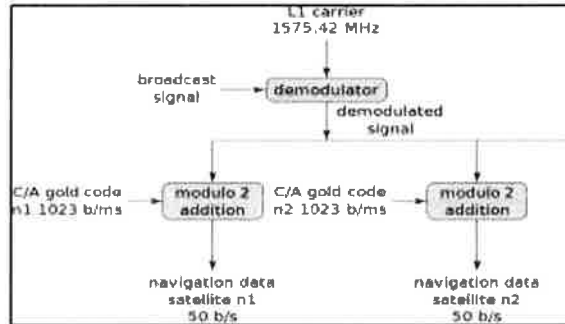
L1 carrier
1575.42 MHz

broadcast signal

demodulator

demodulated signal

C/A gold code n1 1023 b/ms

modulo 2 addition

C/A gold code n2 1023 b/ms

modulo 2 addition

navigation data satellite n1 50 b/s

navigation data satellite n2 50 b/s